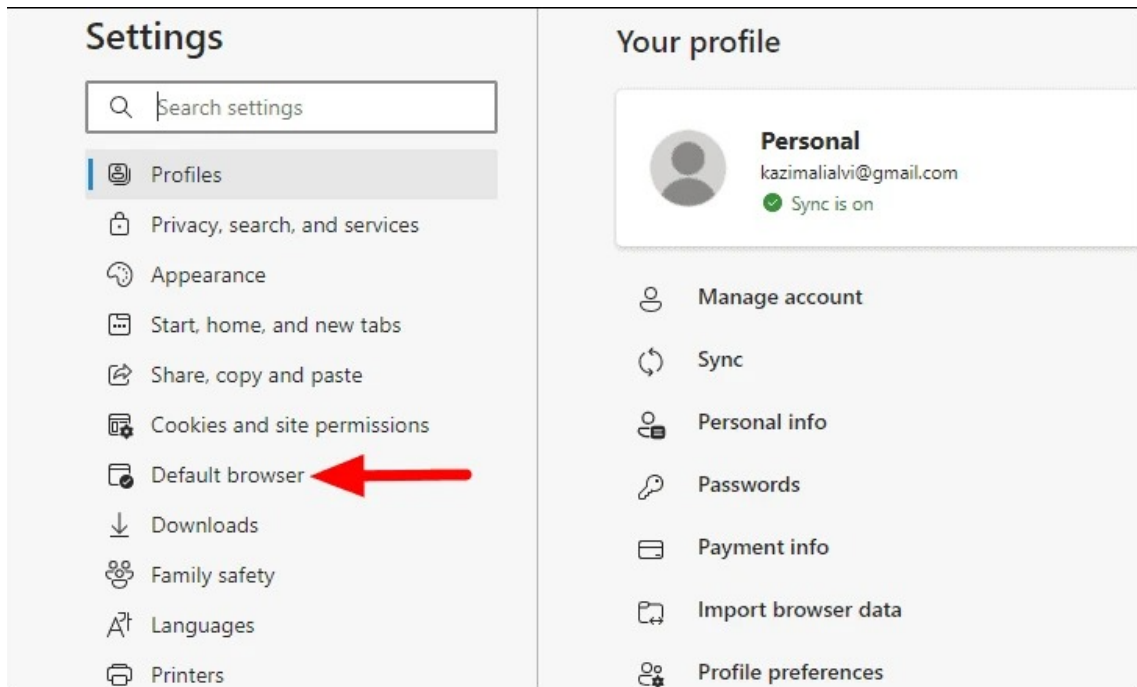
Settings

Search settings

Profiles

Privacy, search, and services

Appearance

Start, home, and new tabs

Share, copy and paste

Cookies and site permissions

Default browser

Downloads

Family safety

Languages

Printers

Your profile

Personal
kazimalialvi@gmail.com
Sync is on

Manage account

Sync

Personal info

Passwords

Payment info

Import browser data

Profile preferences